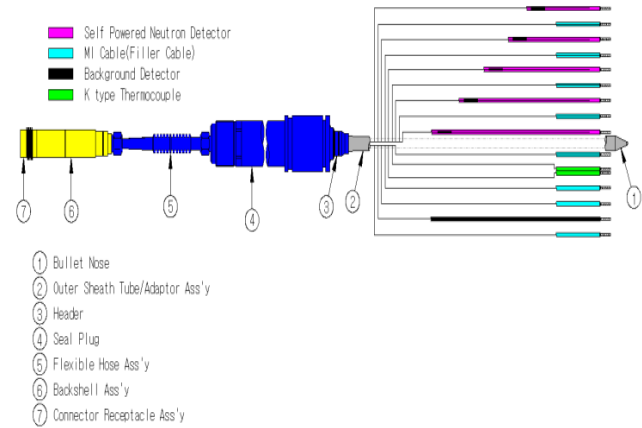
Self Powered Neutron Detector
MI Cable(Filler Cable)
Background Detector
K type Thermocouple

7 6 5 4 3 2 1

1 Bullet Nose
2 Outer Sheath Tube/Adaptor Ass'y
3 Header
4 Seal Plug
5 Flexible Hose Ass'y
6 Backshell Ass'y
7 Connector Receptacle Ass'y